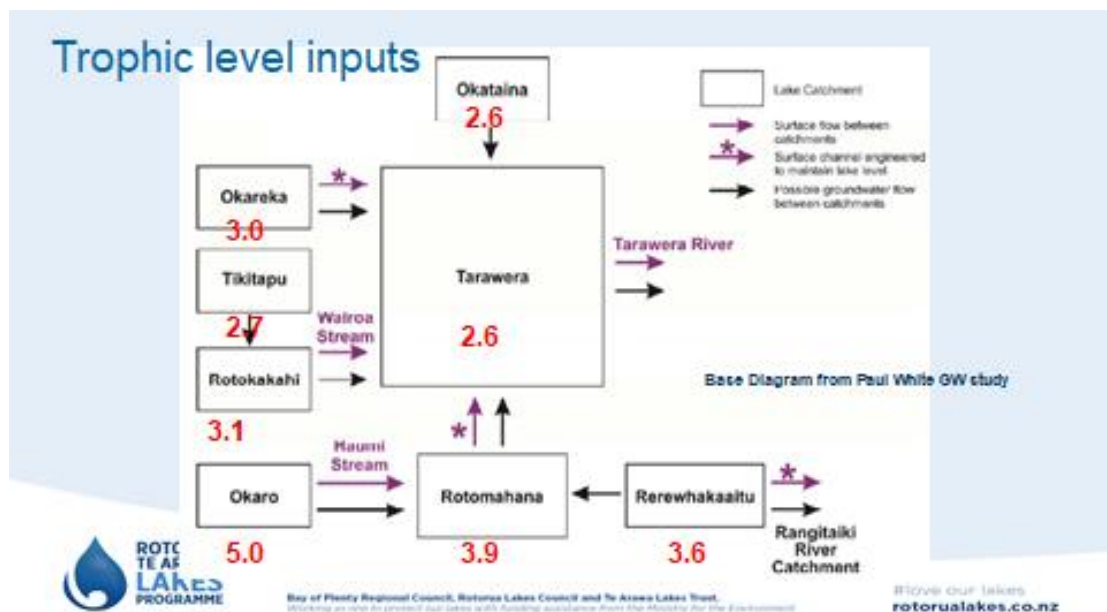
Trophic level inputs

Okataina
2.6

Lake Catchment
Surface flow between catchments
Surface channel engineered to maintain lake level
Possible groundwater flow between catchments

Okareka
3.0

Tikitapu
2.7

Tarawera
2.6

Tarawera River

Wairoa Stream

Rotokakahi
3.1

Base Diagram from Paul White GW study

Haumi Stream

Okaro
5.0

Rotomahana
3.9

Rerewhakaaitu
3.6

Rangitaiki River Catchment

ROTO TE AR LAKES PROGRAMME

Bay of Plenty Regional Council, Rotorua Lakes Council and Te Arawa Lakes Trust.
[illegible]

#love our lakes
rotorualakes.co.nz